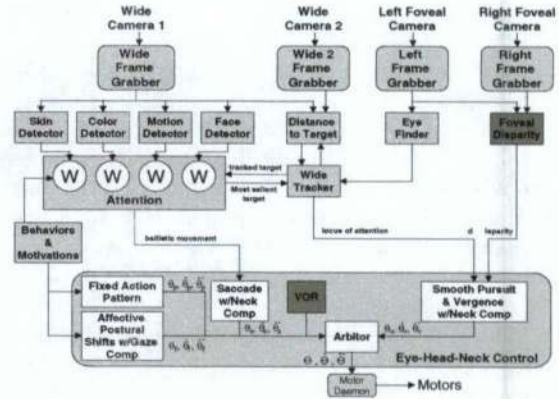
Wide Camera 1

Wide Camera 2

Left Foveal Camera

Right Foveal Camera

Wide Frame Grabber

Wide 2 Frame Grabber

Left Frame Grabber

Right Frame Grabber

Skin Detector

Color Detector

Motion Detector

Face Detector

Distance to Target

Eye Finder

Foveal Disparity

W

W

W

W

Attention

tracked target

Most salient target

Wide Tracker

Behaviors & Motivations

ballistic movement

locus of attention

d

isparity

Fixed Action Pattern

$\theta_p, \dot{\theta}_p, \ddot{\theta}_p$

Saccade w/Neck Comp

$\theta_s, \dot{\theta}_s, \ddot{\theta}_s$

VOR

Smooth Pursuit & Vergence w/Neck Comp

$\theta_v, \dot{\theta}_v, \ddot{\theta}_v$

Affective Postural Shifts w/Gaze Comp

$\theta_p, \dot{\theta}_p, \ddot{\theta}_p$

Arbitor

$\Theta, \dot{\Theta}, \ddot{\Theta}$

Eye-Head-Neck Control

Motor Daemon

Motors